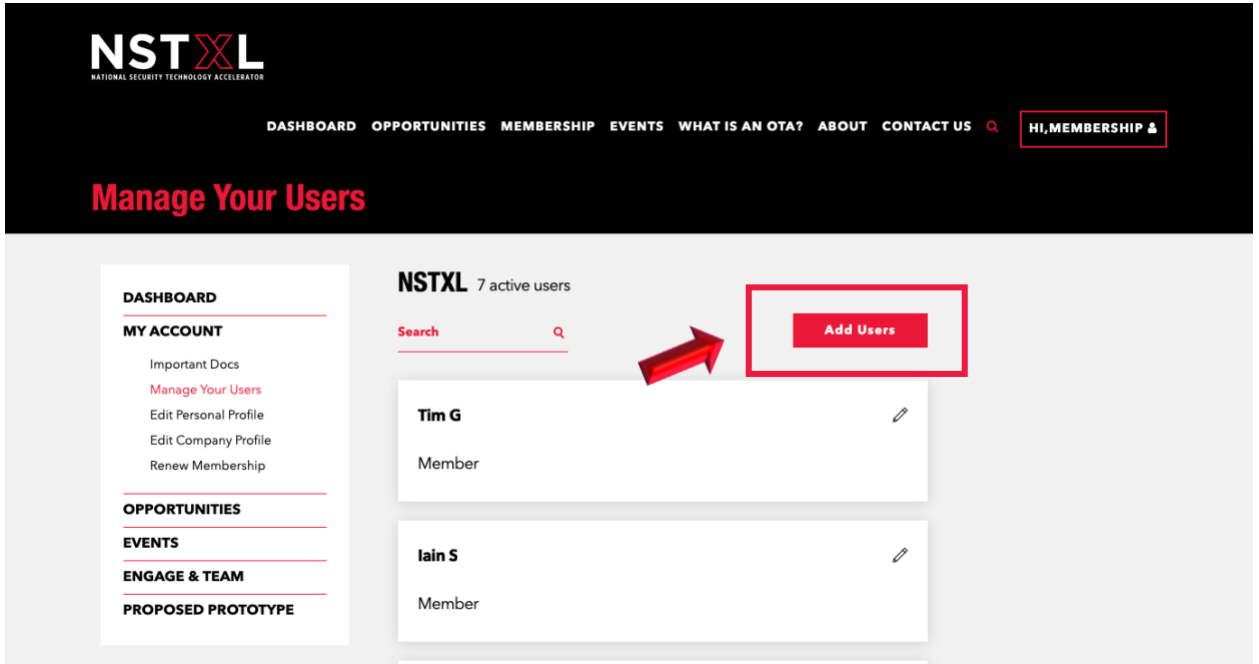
NSTXL
NATIONAL SECURITY TECHNOLOGY ACCELERATOR

DASHBOARD OPPORTUNITIES MEMBERSHIP EVENTS WHAT IS AN OTA? ABOUT CONTACT US HI,MEMBERSHIP

Manage Your Users

DASHBOARD
MY ACCOUNT
Important Docs
Manage Your Users
Edit Personal Profile
Edit Company Profile
Renew Membership
OPPORTUNITIES
EVENTS
ENGAGE & TEAM
PROPOSED PROTOTYPE

NSTXL 7 active users

Search

Add Users

Tim G
Member

Iain S
Member